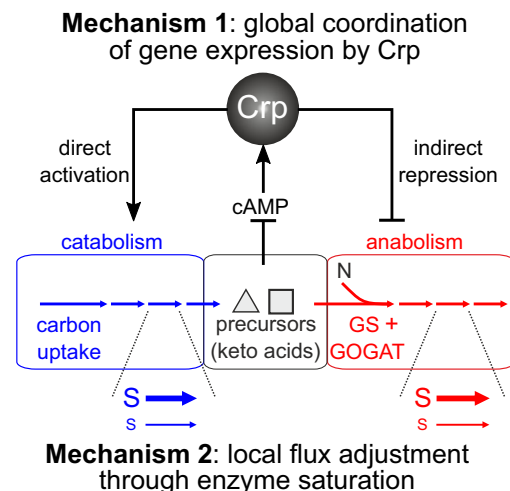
**Mechanism 1**: global coordination of gene expression by Crp

Crp

direct activation

indirect repression

cAMP

catabolism

anabolism

N

carbon uptake

precursors (keto acids)

GS + GOGAT

S
s

S
s

**Mechanism 2**: local flux adjustment through enzyme saturation